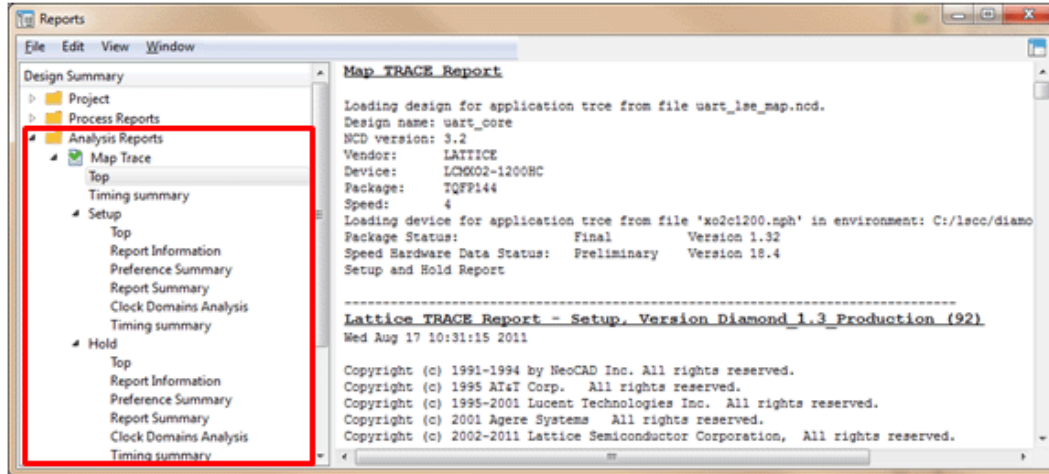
Reports

File Edit View Window

Design Summary
Project
Process Reports
Analysis Reports
Map Trace
Top
Timing summary
Setup
Top
Report Information
Preference Summary
Report Summary
Clock Domains Analysis
Timing summary
Hold
Top
Report Information
Preference Summary
Report Summary
Clock Domains Analysis
Timing summary

Map TRACE Report

Loading design for application trce from file uart_lse_map.ncd.
Design name: uart_core
NCD version: 3.2
Vendor: LATTICE
Device: LCMXO2-1200HC
Package: TQFP144
Speed: 4
Loading device for application trce from file 'xo2c1200.nph' in environment: C:/lscc/diamo
Package Status: Final Version 1.32
Speed Hardware Data Status: Preliminary Version 18.4
Setup and Hold Report

Lattice TRACE Report - Setup, Version Diamond_1.3_Production (92)
Wed Aug 17 10:31:15 2011

Copyright (c) 1991-1994 by NeoCAD Inc. All rights reserved.
Copyright (c) 1995 AT&T Corp. All rights reserved.
Copyright (c) 1995-2001 Lucent Technologies Inc. All rights reserved.
Copyright (c) 2001 Agere Systems All rights reserved.
Copyright (c) 2002-2011 Lattice Semiconductor Corporation, All rights reserved.